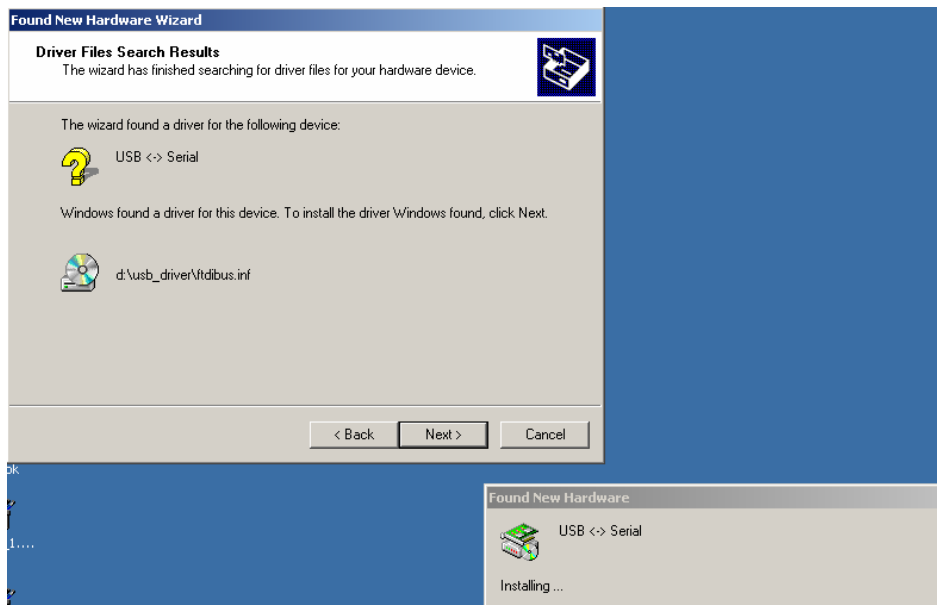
Found New Hardware Wizard

Driver Files Search Results
The wizard has finished searching for driver files for your hardware device.

The wizard found a driver for the following device:

USB <-> Serial

Windows found a driver for this device. To install the driver Windows found, click Next.

d:\usb_driver\ftdibus.inf

< Back
Next >
Cancel

ok

1....

Found New Hardware

USB <-> Serial

Installing ...